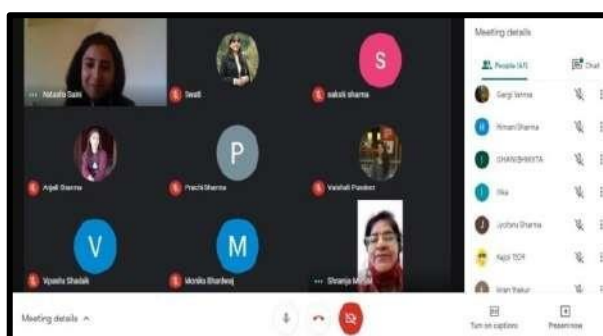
Natasha Saini
Swati
S
sakshi sharma
Anjali Sharma
P
Prachi Sharma
Vaishali Pandeet
V
Vipasha Shalak
M
Monika Bhardwaj
Sharanja M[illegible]

Meeting details
People (47)
Chat
Gargi Verma
Himani Sharma
CHANDRAKANTA
Rita
Jyotsna Sharma
Kajol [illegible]
Kiran thakur

Meeting details ^
Turn on captions
Present now